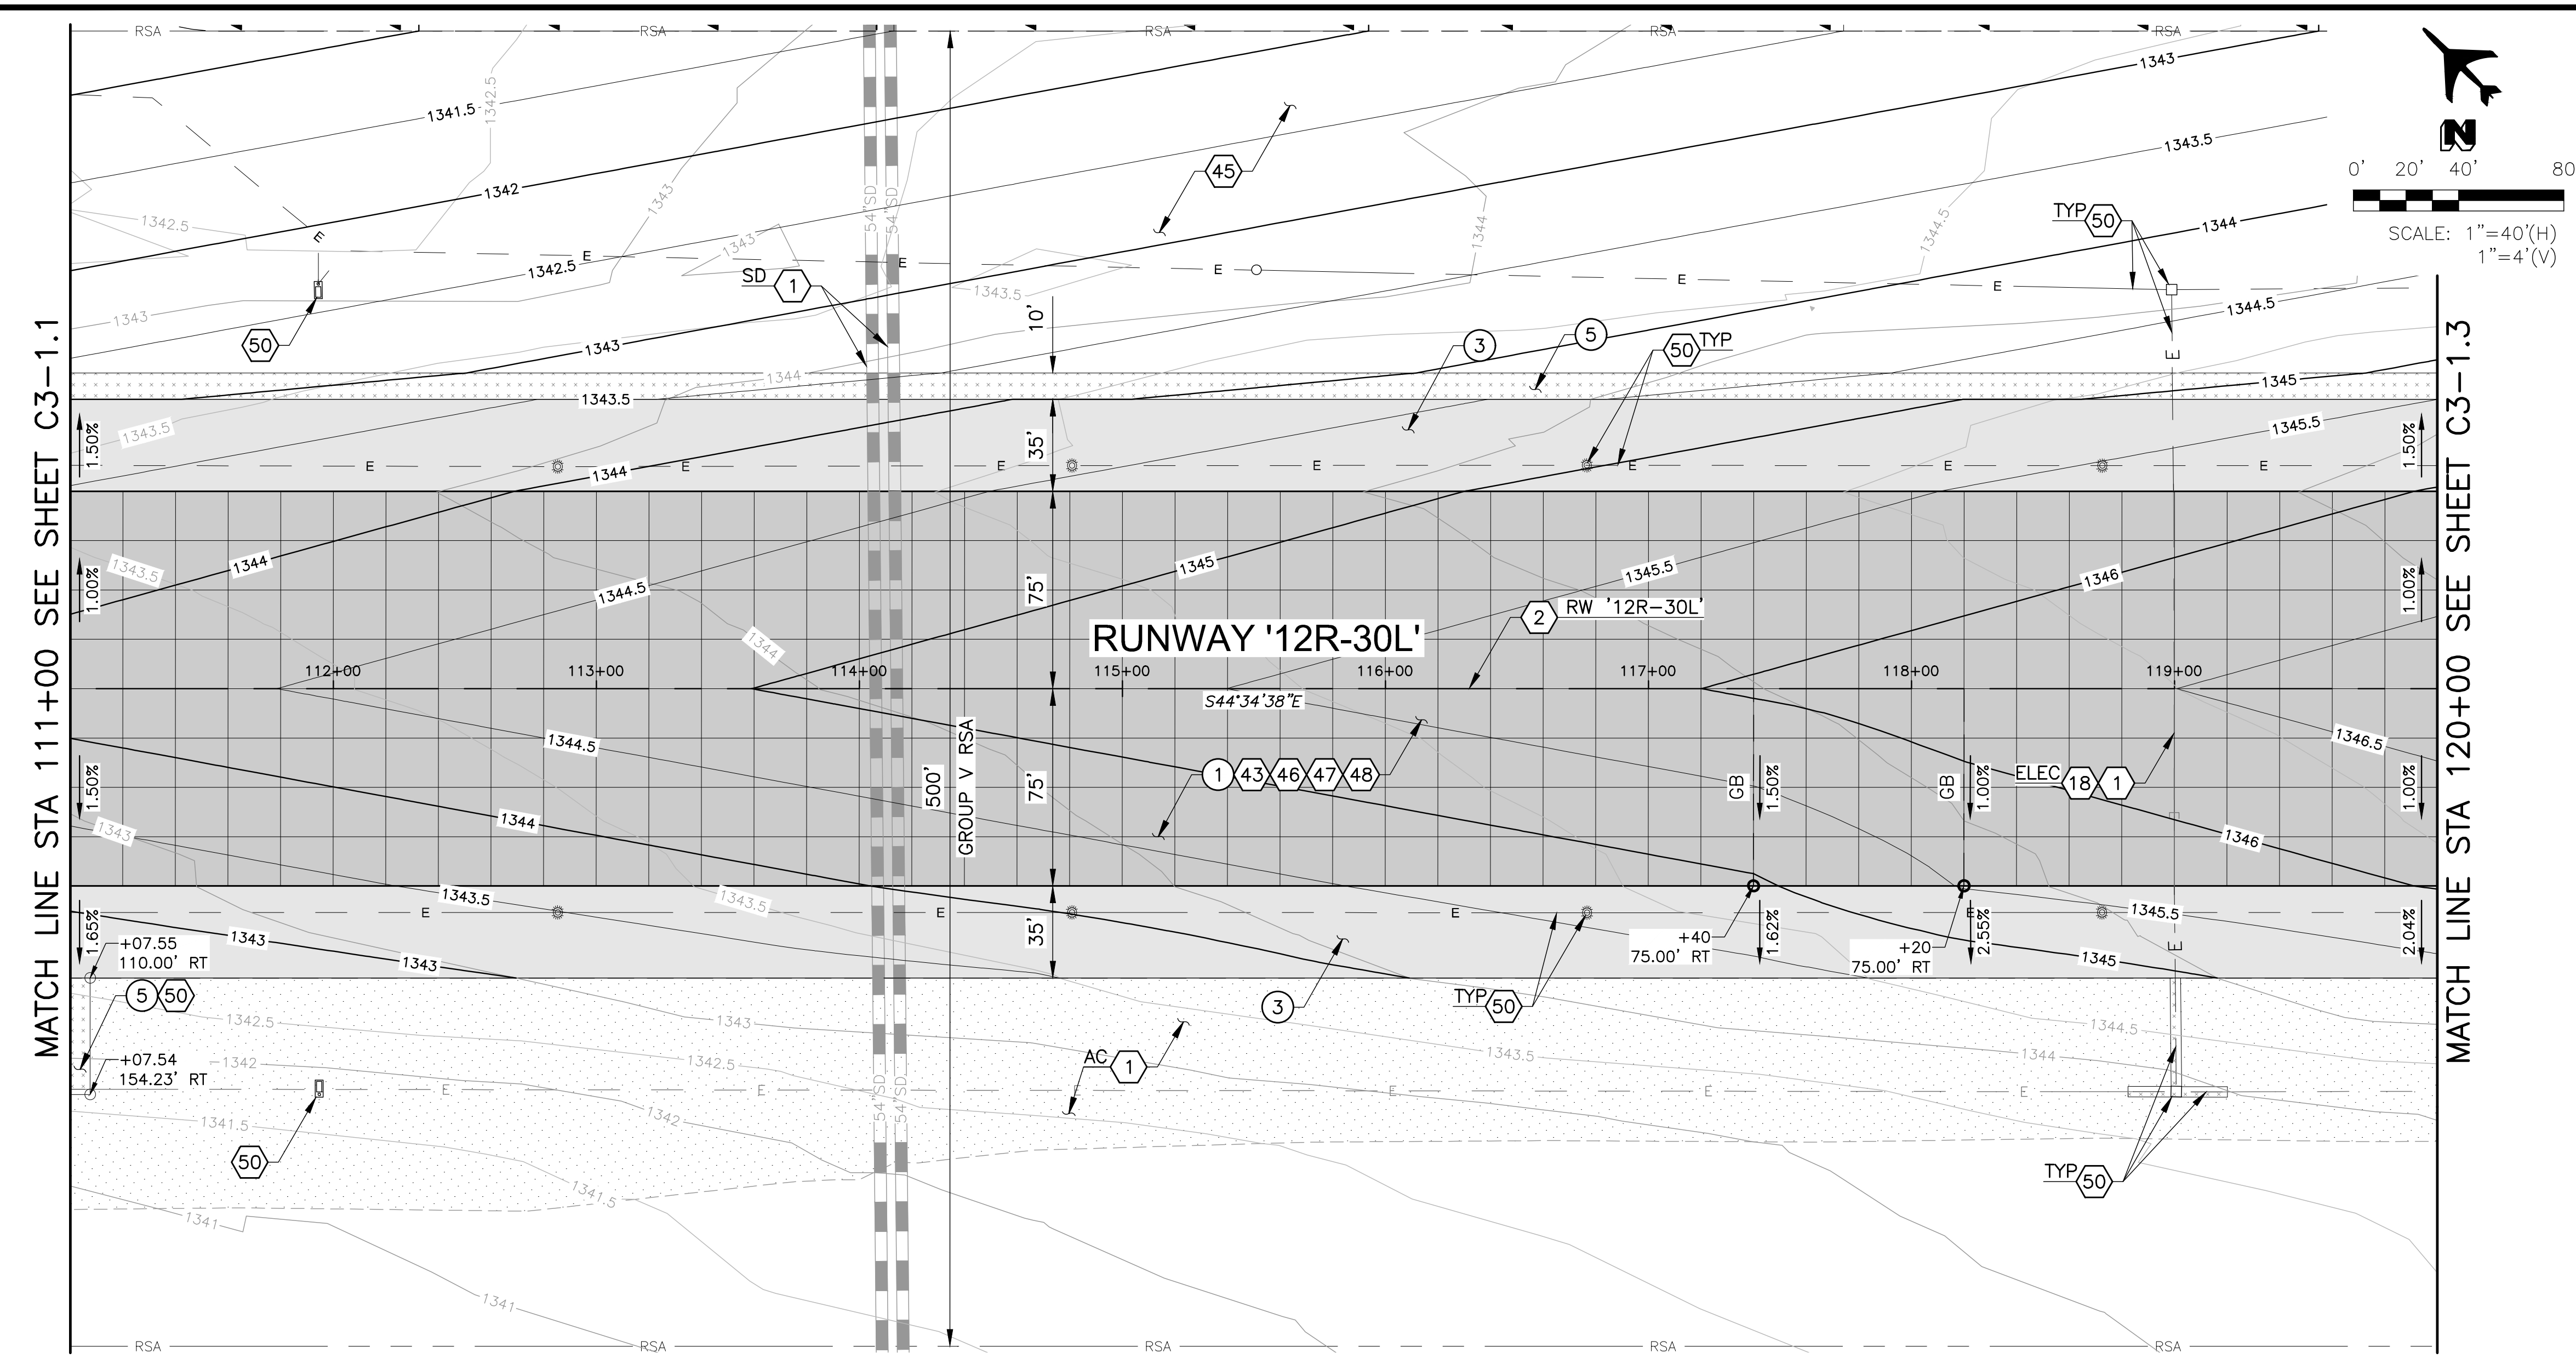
RSA RSA RSA RSA RSA

N

0' 20' 40' 80'

SCALE: 1"=40'(H) 1"=4'(V)

MATCH LINE STA 111+00 SEE SHEET C3-1.1

MATCH LINE STA 120+00 SEE SHEET C3-1.3

1341.5 1342.5 1342 1342.5 1343 1343 1343.5 1343 1344 1343.5 1344 1344.5 1343 1343.5 1344 1344.5 1345 1345.5 1343.5 1344 1344.5 1345 1345.5 1346 1346.5 1346 1345.5 1345 1344.5 1344 1343.5 1343 1342.5 1342 1341.5 1341

45

TYP 50

SD 1

50

10'

35'

75'

75'

35'

500'

GROUP V RSA

54"SD 54"SD

3

5

50 TYP

1.50%

1.00%

1.50%

1.65%

1.50%

1.00%

1.00%

2.04%

RUNWAY '12R-30L'

2 RW '12R-30L'

112+00 113+00 114+00 115+00 116+00 117+00 118+00 119+00

S44°34'38"E

1 43 46 47 48

GB 1.50%

GB 1.00%

ELEC 18 1

+40 75.00' RT

1.62%

+20 75.00' RT

2.55%

+07.55 110.00' RT

5 50

+07.54 154.23' RT

3

TYP 50

AC 1

50

TYP 50

E